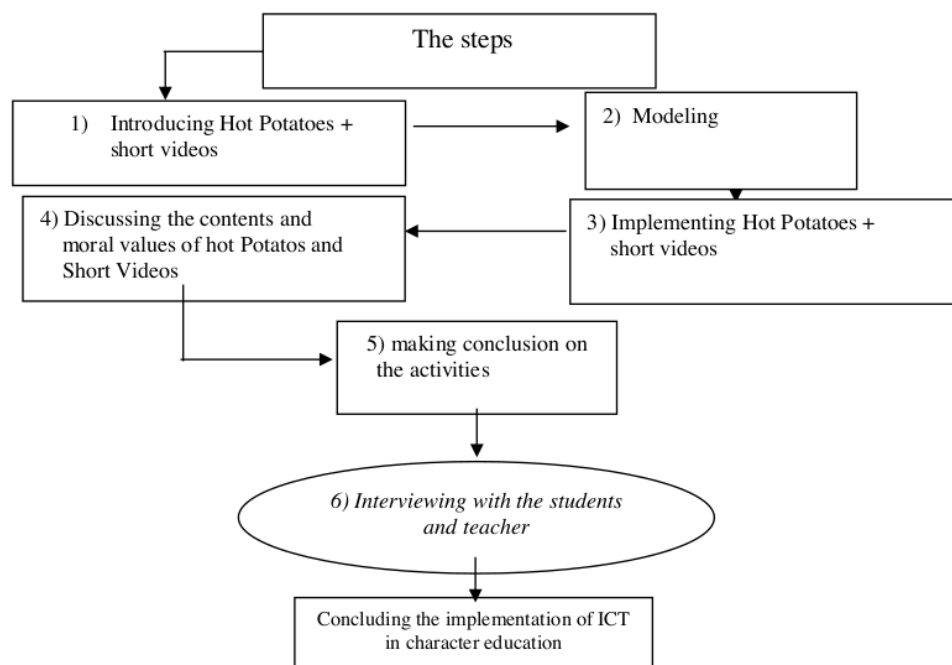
The steps

1) Introducing Hot Potatoes + short videos

2) Modeling

3) Implementing Hot Potatoes + short videos

4) Discussing the contents and moral values of hot Potatos and Short Videos

5) making conclusion on the activities

6) Interviewing with the students and teacher

Concluding the implementation of ICT in character education